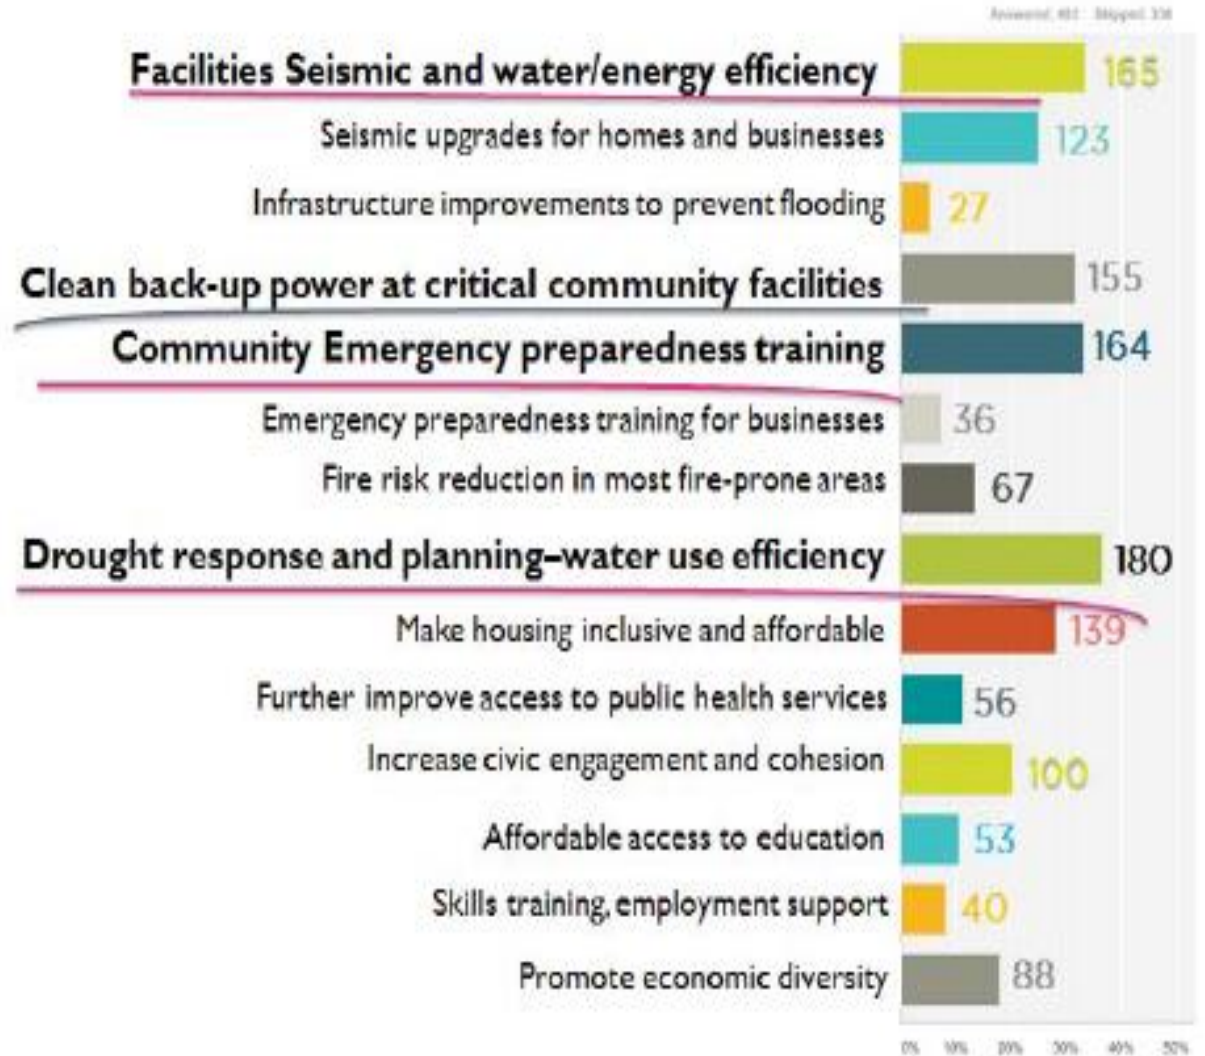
Answered: 481 Skipped: 338

Facilities Seismic and water/energy efficiency 165
Seismic upgrades for homes and businesses 123
Infrastructure improvements to prevent flooding 27
Clean back-up power at critical community facilities 155
Community Emergency preparedness training 164
Emergency preparedness training for businesses 36
Fire risk reduction in most fire-prone areas 67
Drought response and planning–water use efficiency 180
Make housing inclusive and affordable 139
Further improve access to public health services 56
Increase civic engagement and cohesion 100
Affordable access to education 53
Skills training, employment support 40
Promote economic diversity 88

0% 10% 20% 30% 40% 50%